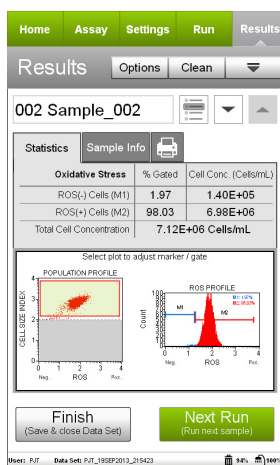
Home Assay Settings Run Results

Results Options Clean

002 Sample_002

Statistics Sample Info

| Oxidative Stress | % Gated | Cell Conc. (Cells/mL) |
|---|---|---|
| ROS(-) Cells (M1) | 1.97 | 1.40E+05 |
| ROS(+) Cells (M2) | 98.03 | 6.98E+06 |
| Total Cell Concentration | 7.12E+06 Cells/mL | |

Select plot to adjust marker / gate

POPULATION PROFILE

CELL SIZE INDEX

ROS

Neg. Pos.

ROS PROFILE

M1: 1.97%
M2: 98.03%

M1 M2

Count

ROS

Neg. Pos.

Finish
(Save & close Data Set)

Next Run
(Run next sample)

User: PJT Data Set: PJT_19SEP2013_215423 94% 100%